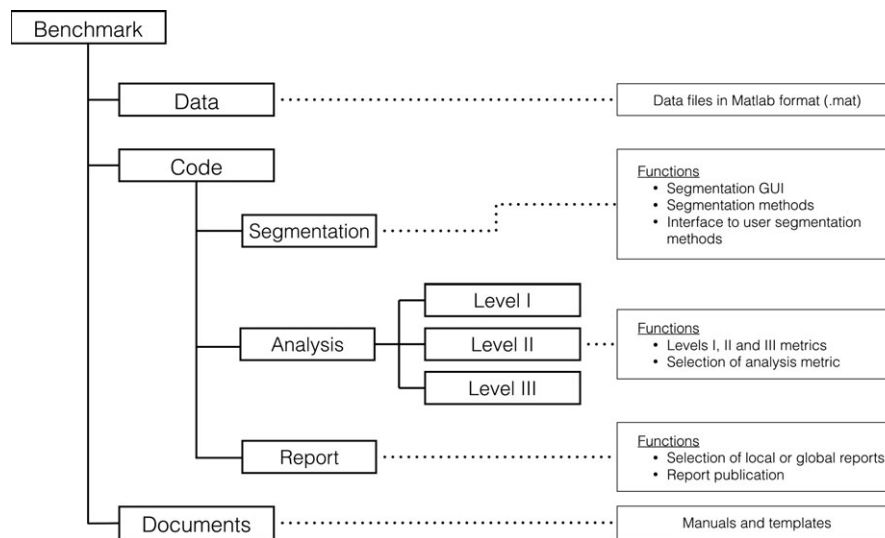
Benchmark

Data

Data files in Matlab format (.mat)

Code

Segmentation

Functions
• Segmentation GUI
• Segmentation methods
• Interface to user segmentation methods

Analysis

Level I

Level II

Level III

Functions
• Levels I, II and III metrics
• Selection of analysis metric

Report

Functions
• Selection of local or global reports
• Report publication

Documents

Manuals and templates